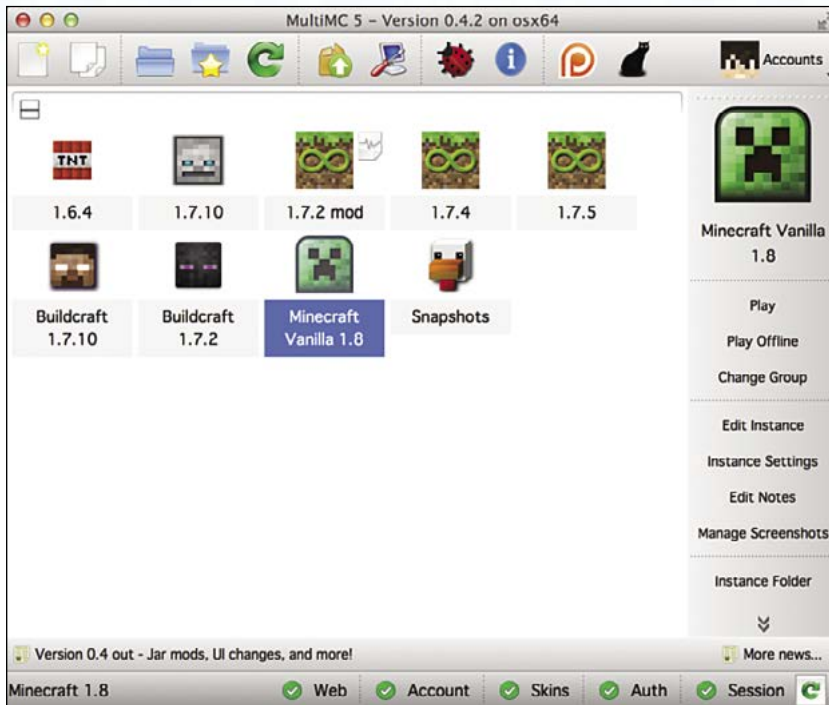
MultiMC 5 – Version 0.4.2 on osx64

Accounts

TNT

1.6.4

1.7.10

1.7.2 mod

1.7.4

1.7.5

Buildcraft 1.7.10

Buildcraft 1.7.2

Minecraft Vanilla 1.8

Snapshots

Minecraft Vanilla 1.8

Play

Play Offline

Change Group

Edit Instance

Instance Settings

Edit Notes

Manage Screenshots

Instance Folder

Version 0.4 out - Jar mods, UI changes, and more!

More news...

Minecraft 1.8

Web

Account

Skins

Auth

Session